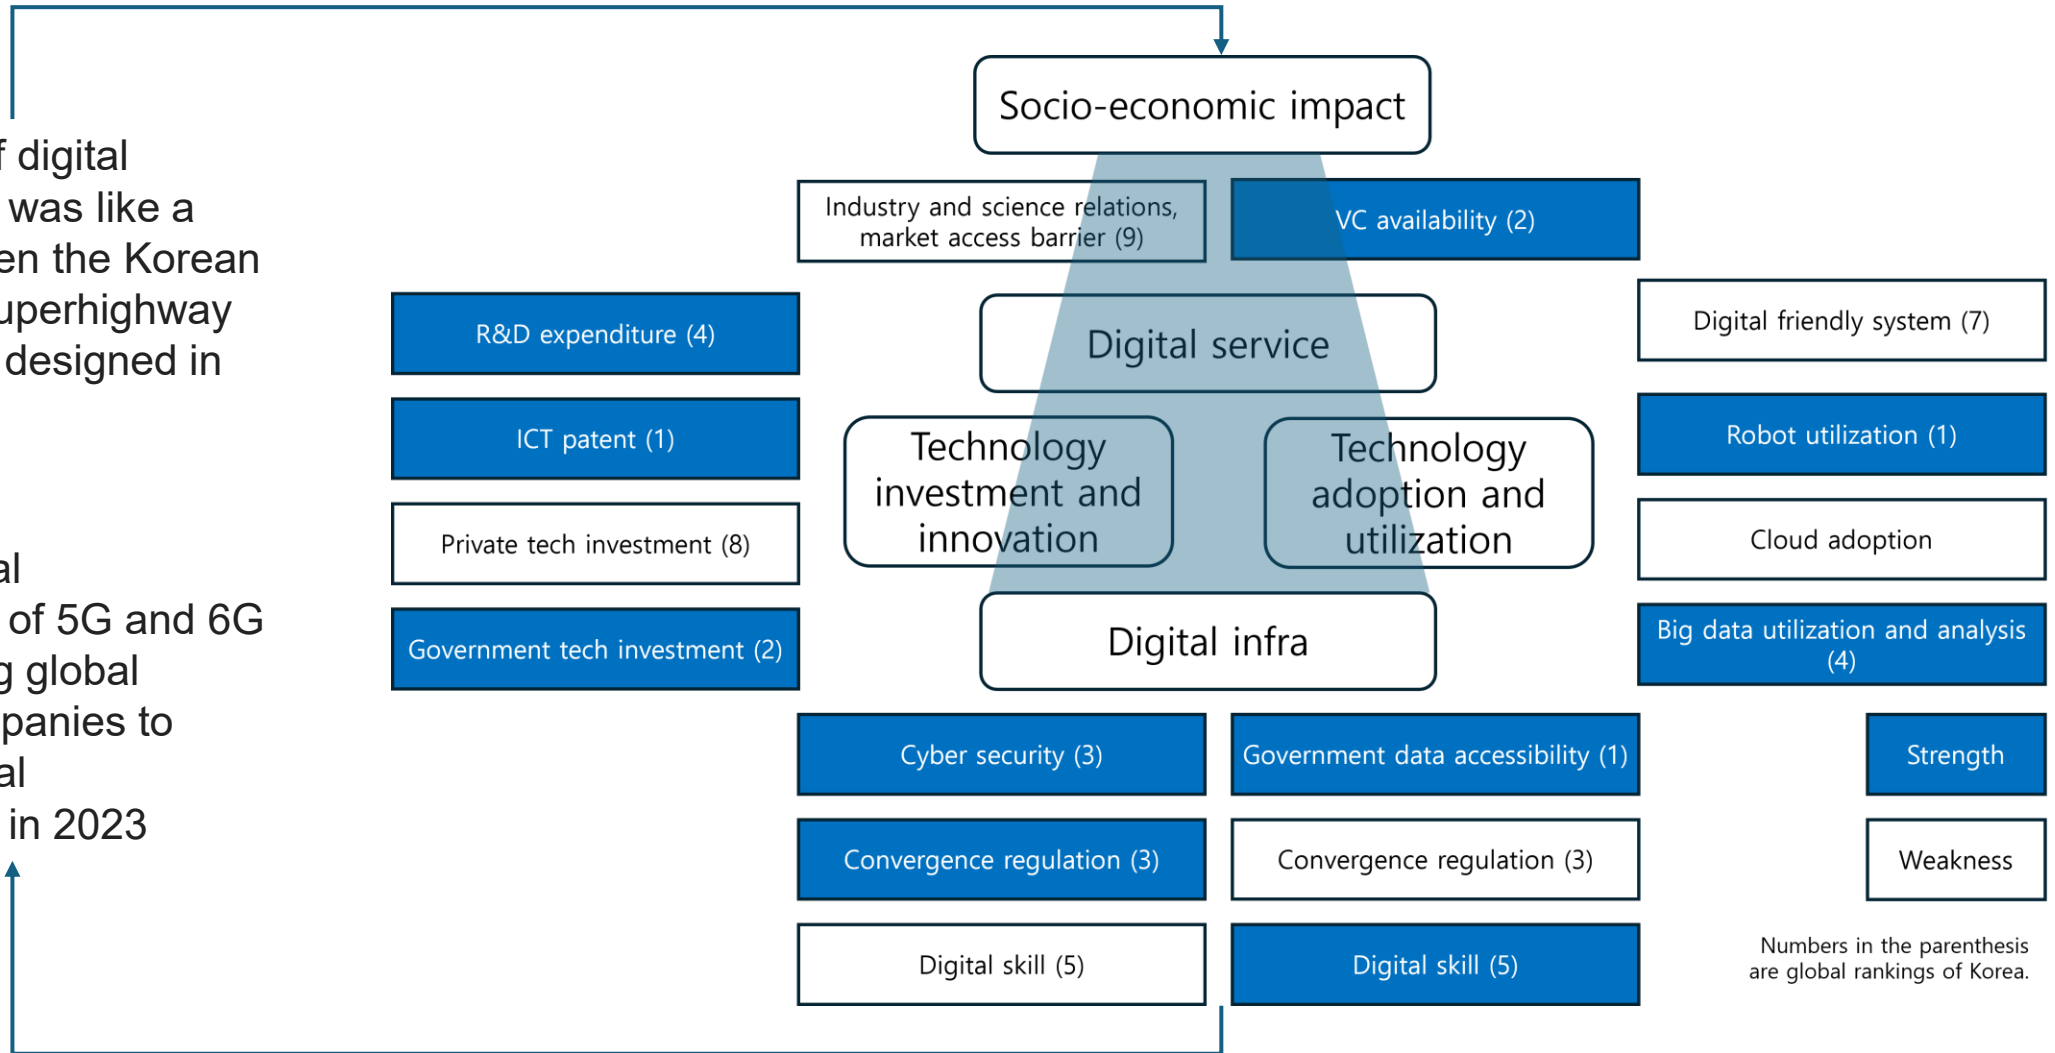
f digital
was like a
en the Korean
uperhighway
designed in

al
of 5G and 6G
g global
panies to
al
in 2023

Socio-economic impact

Industry and science relations, market access barrier (9)

VC availability (2)

R&D expenditure (4)

ICT patent (1)

Private tech investment (8)

Government tech investment (2)

Digital service

Technology investment and innovation

Technology adoption and utilization

Digital infra

Digital friendly system (7)

Robot utilization (1)

Cloud adoption

Big data utilization and analysis (4)

Cyber security (3)

Government data accessibility (1)

Convergence regulation (3)

Convergence regulation (3)

Digital skill (5)

Digital skill (5)

Strength

Weakness

Numbers in the parenthesis are global rankings of Korea.